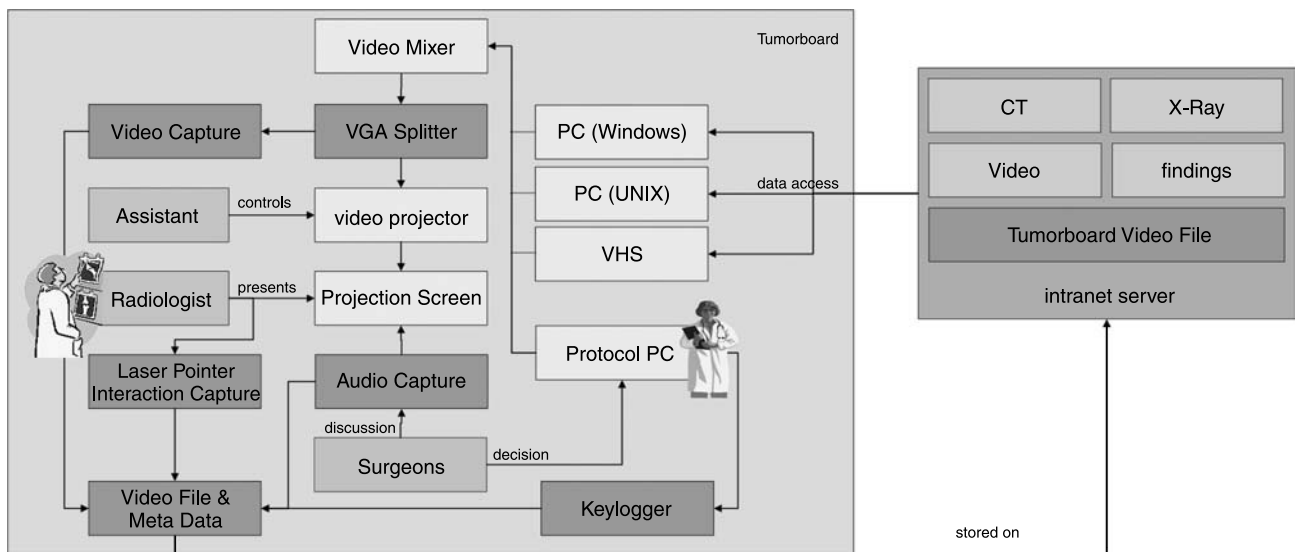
Tumorboard

Video Mixer

Video Capture

VGA Splitter

PC (Windows)

PC (UNIX)

VHS

Assistant

controls

video projector

Radiologist

presents

Projection Screen

Laser Pointer Interaction Capture

Audio Capture

Protocol PC

discussion

Surgeons

decision

Video File & Meta Data

Keylogger

data access

CT

X-Ray

Video

findings

Tumorboard Video File

intranet server

stored on